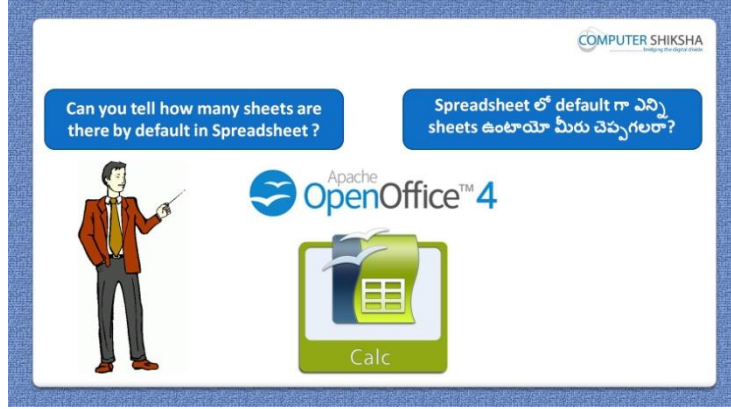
COMPUTER SHIKSHA
bridging the digital divide

Can you tell how many sheets are there by default in Spreadsheet ?

Spreadsheet లో default గా ఎన్ని sheets ఉంటాయో మీరు చెప్పగలరా?

Apache
OpenOffice™ 4

Calc